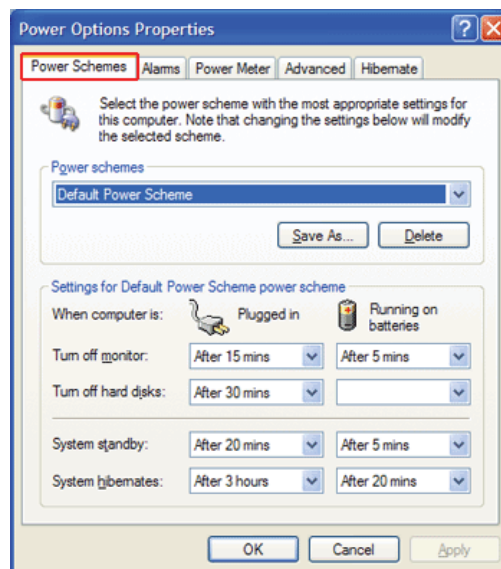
Power Options Properties

Power Schemes | Alarms | Power Meter | Advanced | Hibernate

Select the power scheme with the most appropriate settings for this computer. Note that changing the settings below will modify the selected scheme.

Power schemes

Default Power Scheme

Save As... | Delete

Settings for Default Power Scheme power scheme

When computer is: | Plugged in | Running on batteries

| | Plugged in | Running on batteries |
|---|---|---|
| Turn off monitor: | After 15 mins | After 5 mins |
| Turn off hard disks: | After 30 mins | |
| System standby: | After 20 mins | After 5 mins |
| System hibernates: | After 3 hours | After 20 mins |

OK | Cancel | Apply